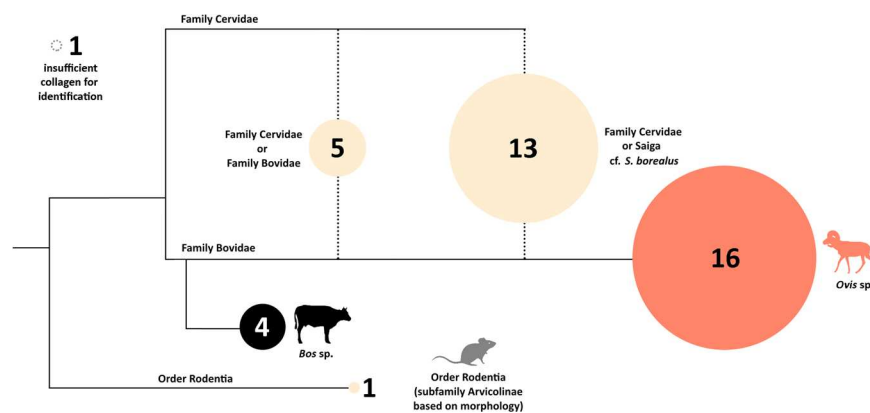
1
insufficient collagen for identification

Family Cervidae

Family Cervidae or Family Bovidae

5

13

Family Cervidae or Saiga cf. *S. borealus*

Family Bovidae

16

*Ovis* sp

4

*Bos* sp.

Order Rodentia (subfamily Arvicolinae based on morphology)

Order Rodentia

1